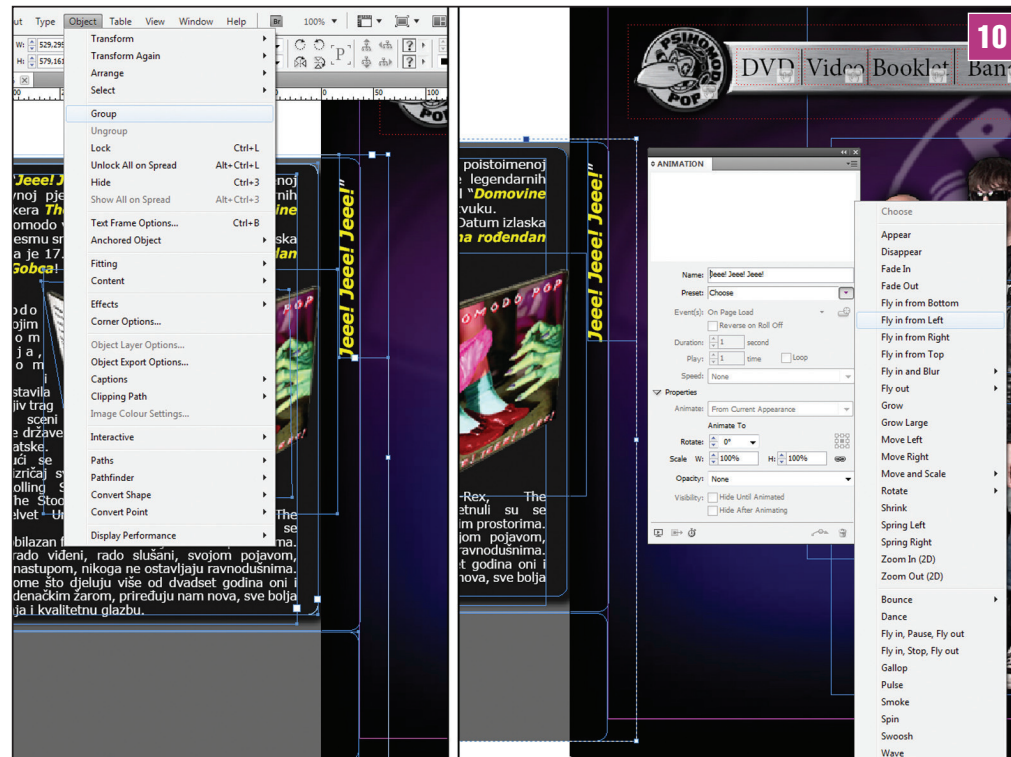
ut Type Object Table View Window Help Br 100%

W: 529.295
H: 579.161

Transform
Transform Again
Arrange
Select
Group
Ungroup
Lock Ctrl+L
Unlock All on Spread Alt+Ctrl+L
Hide Ctrl+3
Show All on Spread Alt+Ctrl+3
Text Frame Options... Ctrl+B
Anchored Object
Fitting
Content
Effects
Corner Options...
Object Layer Options...
Object Export Options...
Captions
Clipping Path
Image Colour Settings...
Interactive
Paths
Pathfinder
Convert Shape
Convert Point
Display Performance

"Jeee! J
voj pje
kera The
omodo
esmu sr
a je 17.
Gobca!

stavila
jiv trag
sceni
e držav
atske.
ići se
izričaj s
olling S
he Stoo
elvet U

bilazan
rado viđeni, rado slušani, svojom pojavom,
nastupom, nikoga ne ostavljaju ravnodušnima.
ome što djeluju više od dvadset godina oni i
denačkim žarom, priređuju nam nova, sve bolja
ja i kvalitetnu glazbu.

Jeee! Jeee! Jeee!"

10

PSIHOMODO POP
DVD Video Booklet Ban

poistoimenoj
e legendarnih
" Domovine
vuku.
Datum izlaska
na rođendan

-Rex, The
etnuli su se
im prostorima.
jom pojavom,
ravnodušnima.
t godina oni i
nova, sve bolja

Jeee! Jeee! Jeee!

ANIMATION
Name: Jeee! Jeee! Jeee!
Preset: Choose
Event(s): On Page Load
Reverse on Roll Off
Duration: 1 second
Play: 1 time Loop
Speed: None
Properties
Animate: From Current Appearance
Animate To
Rotate: 0°
Scale W: 100% H: 100%
Opacity: None
Visibility: Hide Until Animated
Hide After Animating

Choose
Appear
Disappear
Fade In
Fade Out
Fly in from Bottom
Fly in from Left
Fly in from Right
Fly in from Top
Fly in and Blur
Fly out
Grow
Grow Large
Move Left
Move Right
Move and Scale
Rotate
Shrink
Spring Left
Spring Right
Zoom In (2D)
Zoom Out (2D)
Bounce
Dance
Fly in, Pause, Fly out
Fly in, Stop, Fly out
Gallop
Pulse
Smoke
Spin
Swoosh
Wave